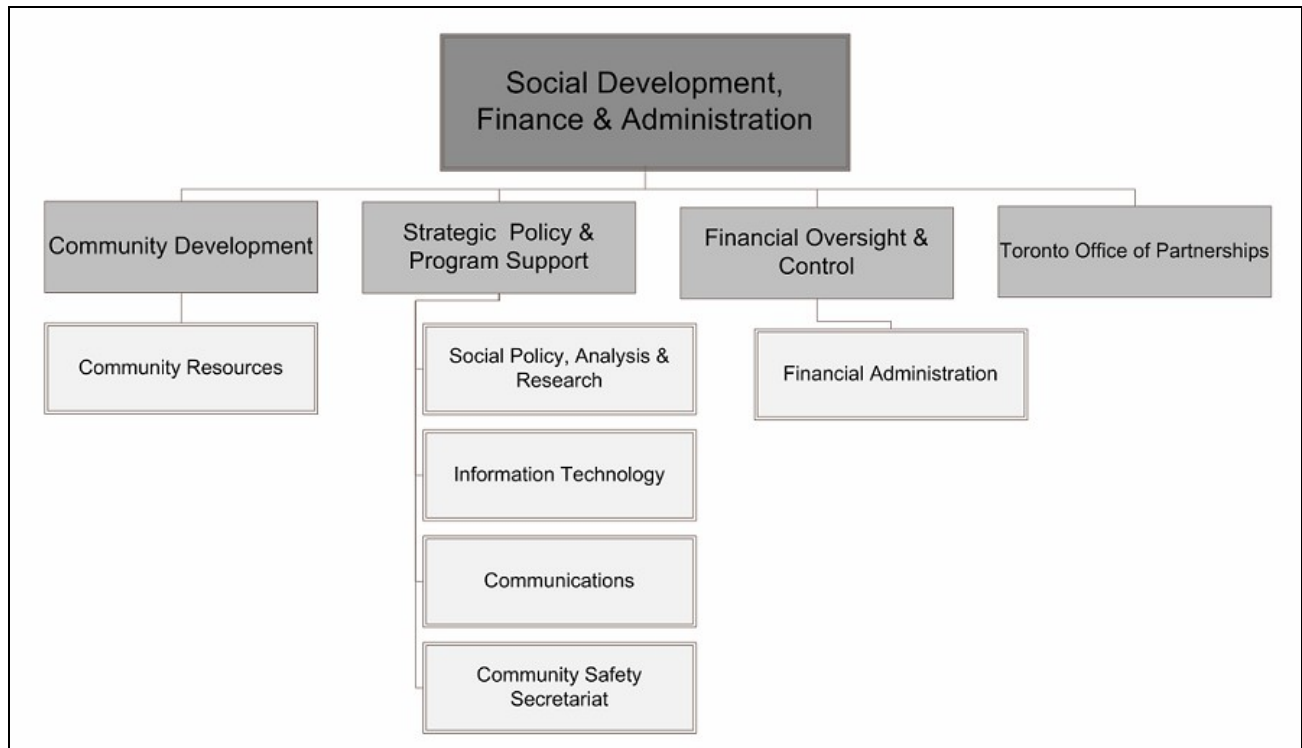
Social Development, Finance & Administration

Community Development

Strategic Policy & Program Support

Financial Oversight & Control

Toronto Office of Partnerships

Community Resources

Social Policy, Analysis & Research

Information Technology

Communications

Community Safety Secretariat

Financial Administration